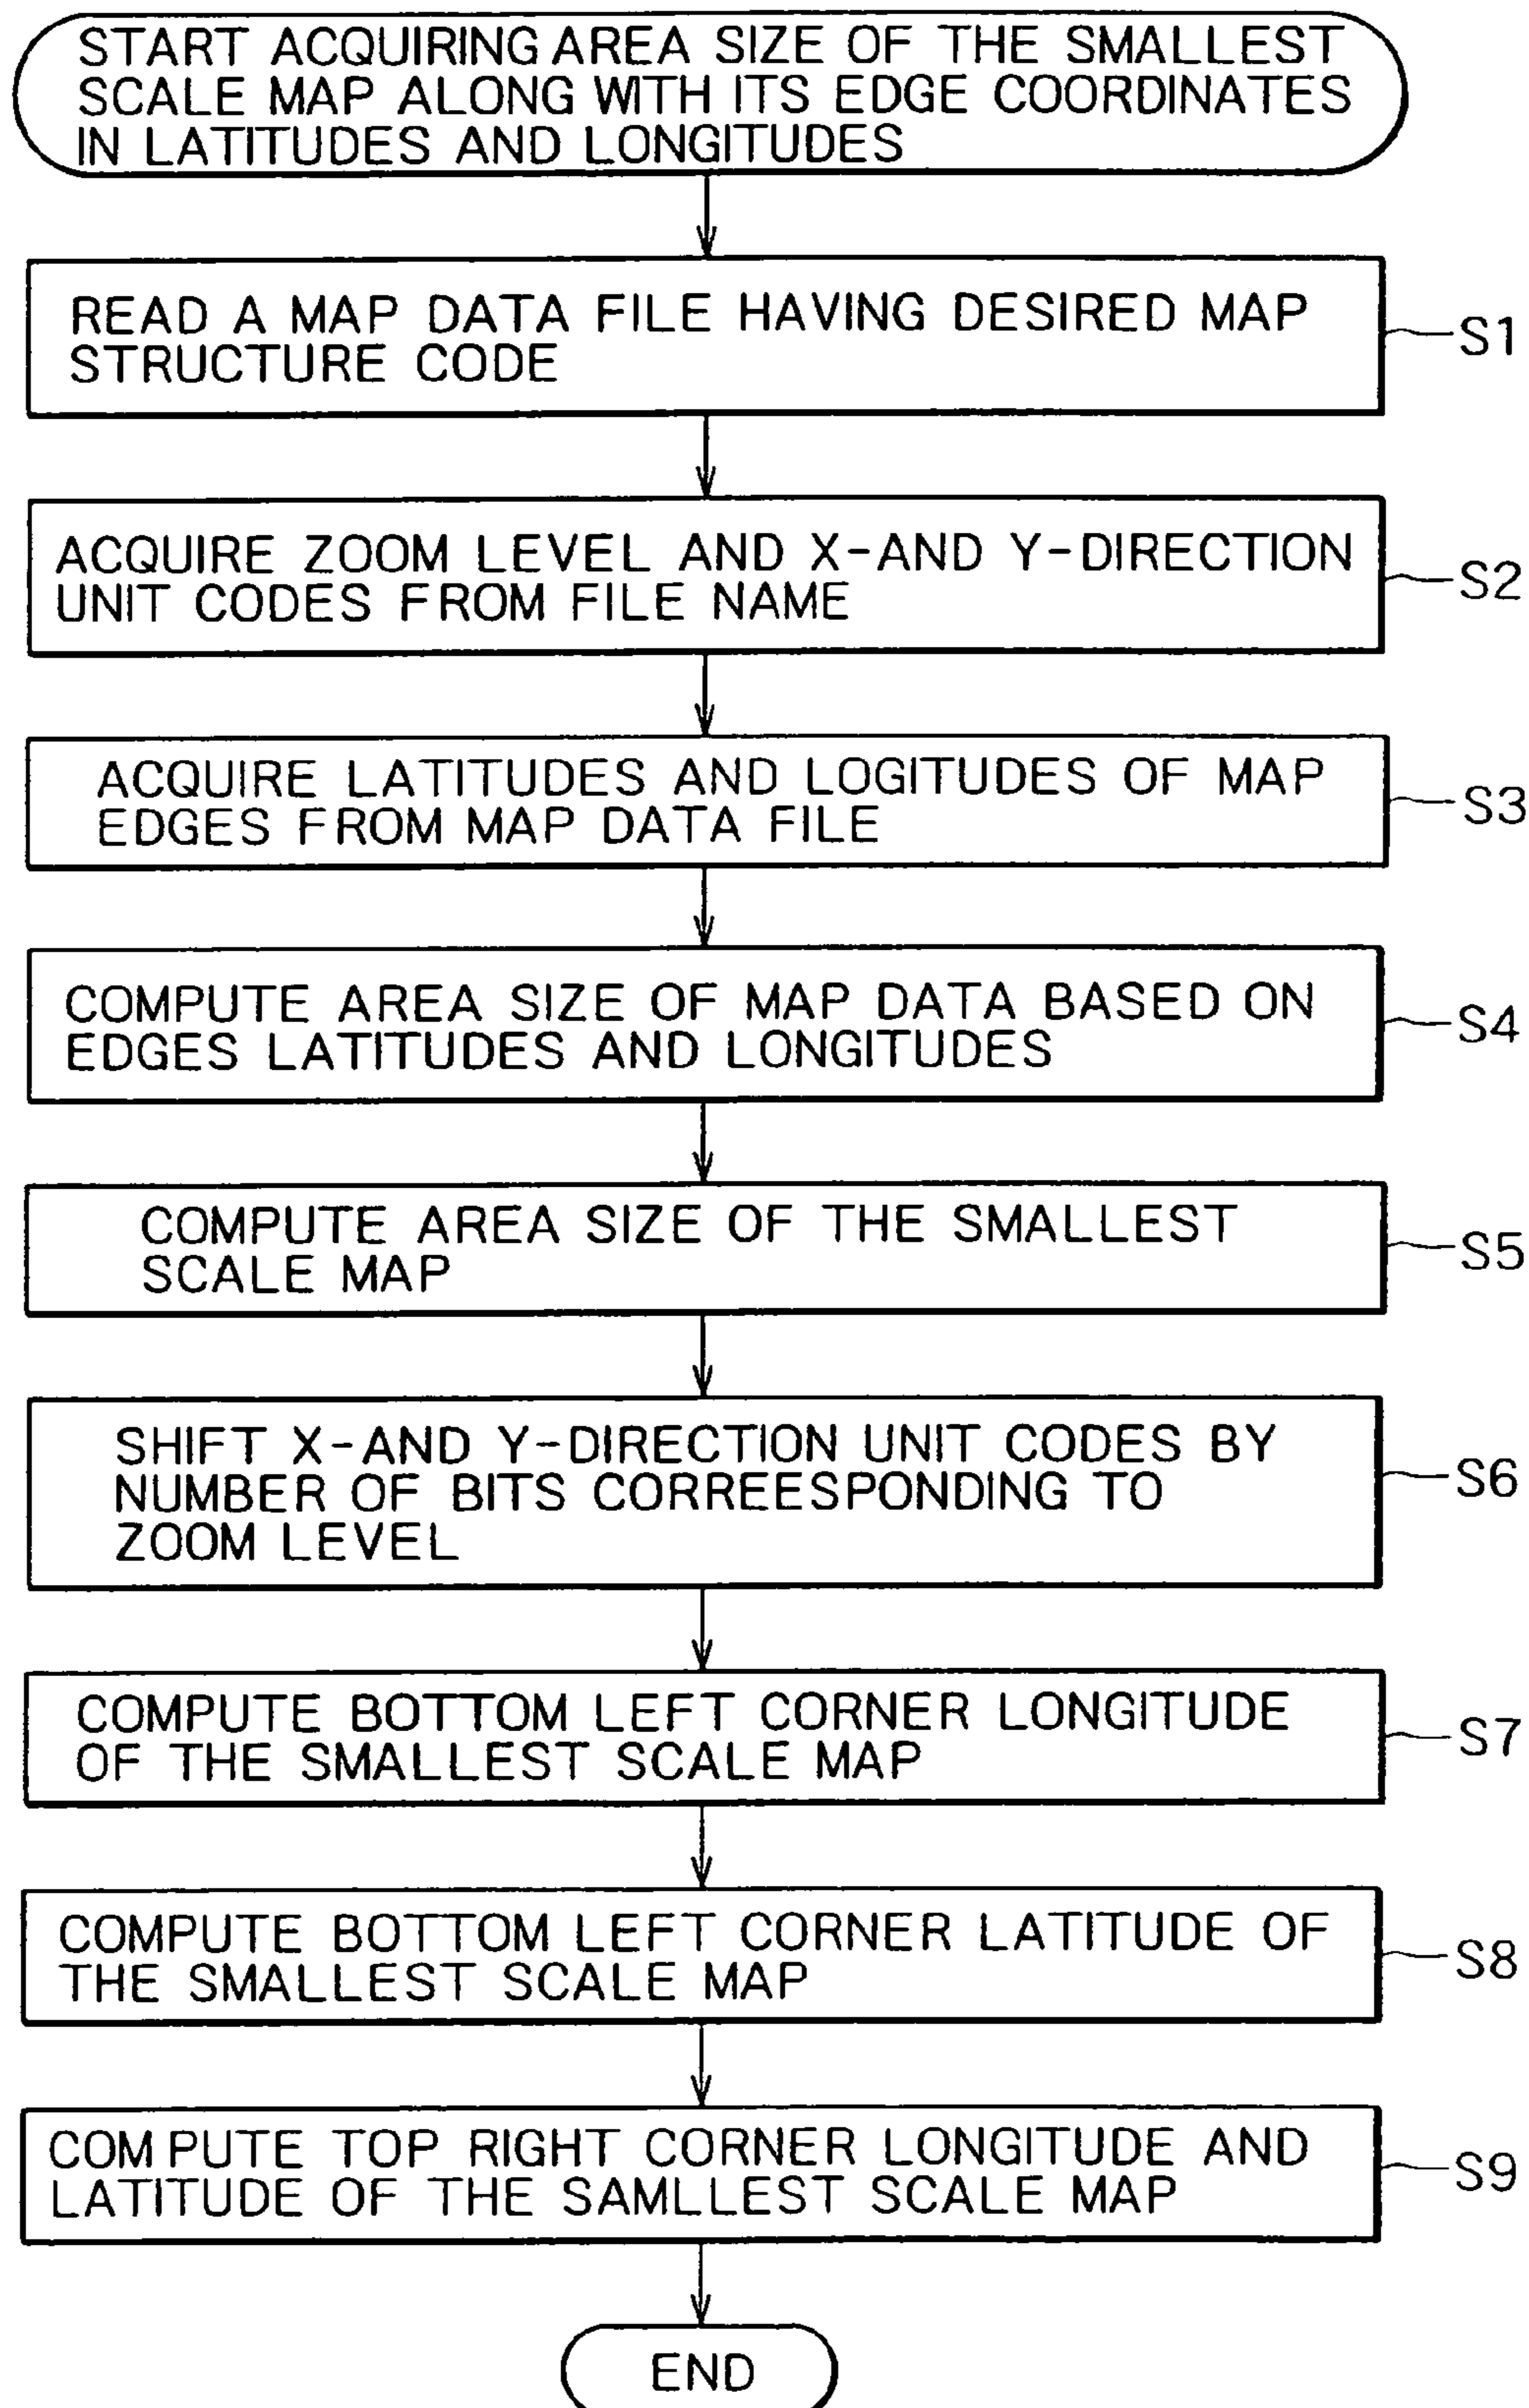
START ACQUIRING AREA SIZE OF THE SMALLEST SCALE MAP ALONG WITH ITS EDGE COORDINATES IN LATITUDES AND LONGITUDES

READ A MAP DATA FILE HAVING DESIRED MAP STRUCTURE CODE

S1

ACQUIRE ZOOM LEVEL AND X-AND Y-DIRECTION UNIT CODES FROM FILE NAME

S2

ACQUIRE LATITUDES AND LOGITUDES OF MAP EDGES FROM MAP DATA FILE

S3

COMPUTE AREA SIZE OF MAP DATA BASED ON EDGES LATITUDES AND LONGITUDES

S4

COMPUTE AREA SIZE OF THE SMALLEST SCALE MAP

S5

SHIFT X-AND Y-DIRECTION UNIT CODES BY NUMBER OF BITS CORREESPONDING TO ZOOM LEVEL

S6

COMPUTE BOTTOM LEFT CORNER LONGITUDE OF THE SMALLEST SCALE MAP

S7

COMPUTE BOTTOM LEFT CORNER LATITUDE OF THE SMALLEST SCALE MAP

S8

COMPUTE TOP RIGHT CORNER LONGITUDE AND LATITUDE OF THE SAMLLEST SCALE MAP

S9

END